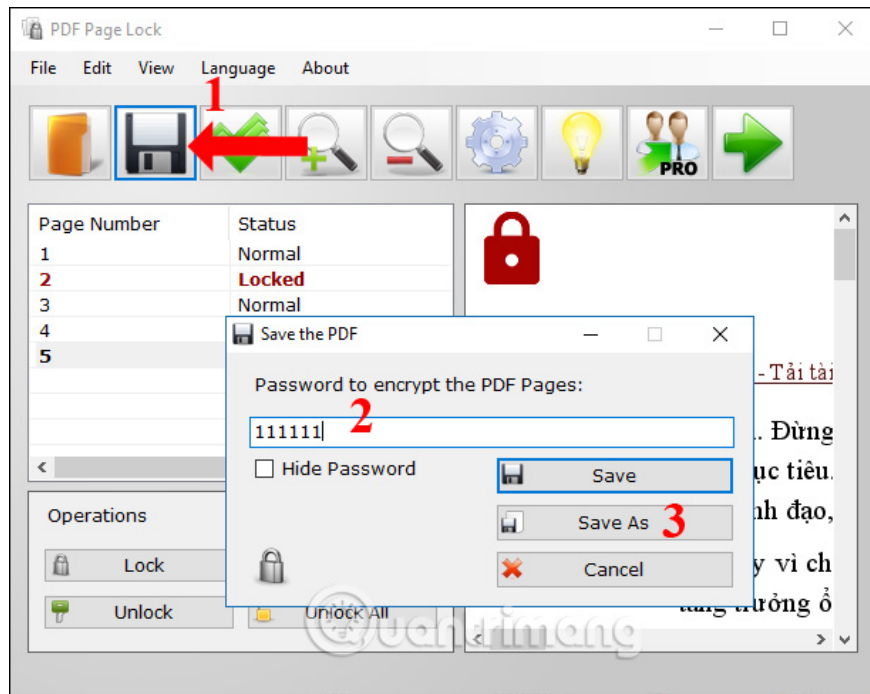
PDF Page Lock

File Edit View Language About

1

PRO

| Page Number | Status |
|---|---|
| 1 | Normal |
| 2 | Locked |
| 3 | Normal |
| 4 | |
| 5 | |

Operations

Lock

Unlock

Unlock All

Save the PDF

Password to encrypt the PDF Pages:

2

111111

Hide Password

Save

Save As 3

Cancel

- Tải tài

. Đừng

ục tiêu.

nh đạo,

y vì ch

tăng trưởng ổ

quantrimang